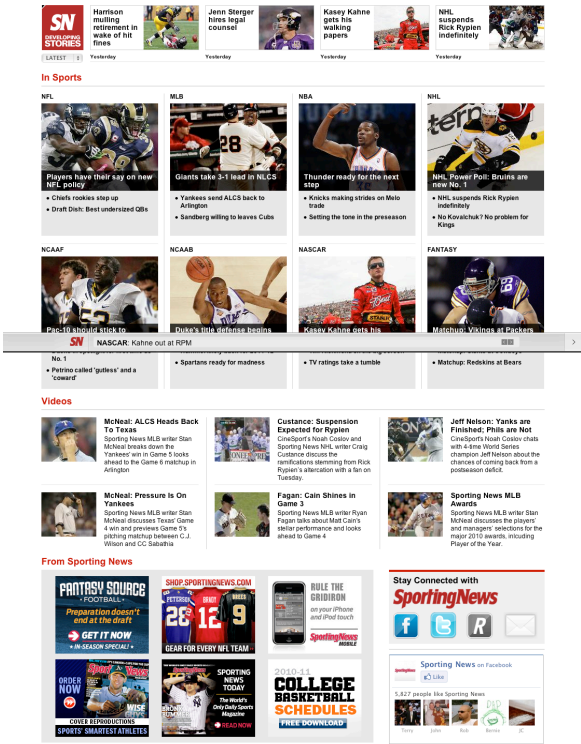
SN DEVELOPING STORIES

Harrison mulling retirement in wake of hit fines

Jenn Sterger hires legal counsel

Kasey Kahne gets his walking papers

NHL suspends Rick Rypien indefinitely

LATEST

Yesterday

Yesterday

Yesterday

Yesterday

In Sports

NFL

Players have their say on new NFL policy

• Chiefs rookies step up

• Draft Dish: Best undersized QBs

MLB

Giants take 3-1 lead in NLCS

• Yankees send ALCS back to Arlington

• Sandberg willing to leave Cubs

NBA

Thunder ready for the next step

• Knicks making strides on Melo trade

• Setting the tone in the preseason

NHL

NHL Power Poll: Bruins are new No. 1

• NHL suspends Rick Rypien indefinitely

• No Kovalchuk? No problem for Kings

NCAAF

Pac-10 should stick to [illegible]

No. 1

• Petrino called 'gutless' and a 'coward'

NCAAB

Duke's title defense begins

• Spartans ready for madness

NASCAR

Kasey Kahne gets his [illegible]

• TV ratings take a tumble

FANTASY

Matchup: Vikings at Packers

• Matchup: Redskins at Bears

SN NASCAR: Kahne out at RPM

Videos

McNeal: ALCS Heads Back To Texas
Sporting News MLB writer Stan McNeal breaks down the Yankees' win in Game 5 looks ahead to the Game 6 matchup in Arlington

Custance: Suspension Expected for Rypien
CineSport's Noah Coslov and Sporting News NHL writer Craig Custance discuss the ramifications stemming from Rick Rypien's altercation with a fan on Tuesday.

Jeff Nelson: Yanks are Finished; Phils are Not
CineSport's Noah Coslov chats with 4-time World Series champion Jeff Nelson about the chances of coming back from a postseason deficit.

McNeal: Pressure Is On Yankees
Sporting News MLB writer Stan McNeal discusses Texas' Game 4 win and previews Game 5's pitching matchup between C.J. Wilson and CC Sabathia

Fagan: Cain Shines in Game 3
Sporting News MLB writer Ryan Fagan talks about Matt Cain's stellar performance and looks ahead to Game 4

Sporting News MLB Awards
Sporting News MLB writer Stan McNeal discusses the players' and managers' selections for the major 2010 awards, including Player of the Year.

From Sporting News

FANTASY SOURCE FOOTBALL
Preparation doesn't end at the draft
GET IT NOW
IN-SEASON SPECIAL!

SHOP.SPORTINGNEWS.COM
GEAR FOR EVERY NFL TEAM

RULE THE GRIDIRON
on your iPhone and iPod touch
Sporting News MOBILE

ORDER NOW
COVER REPRODUCTIONS
SPORTS' SMARTEST ATHLETES

SPORTING NEWS TODAY
The World's Only Daily Sports Magazine
READ NOW

2010-11 COLLEGE BASKETBALL SCHEDULES
FREE DOWNLOAD

Stay Connected with
SportingNews

Sporting News on Facebook
Like
5,827 people like Sporting News
Terry John Rob Bernie JC